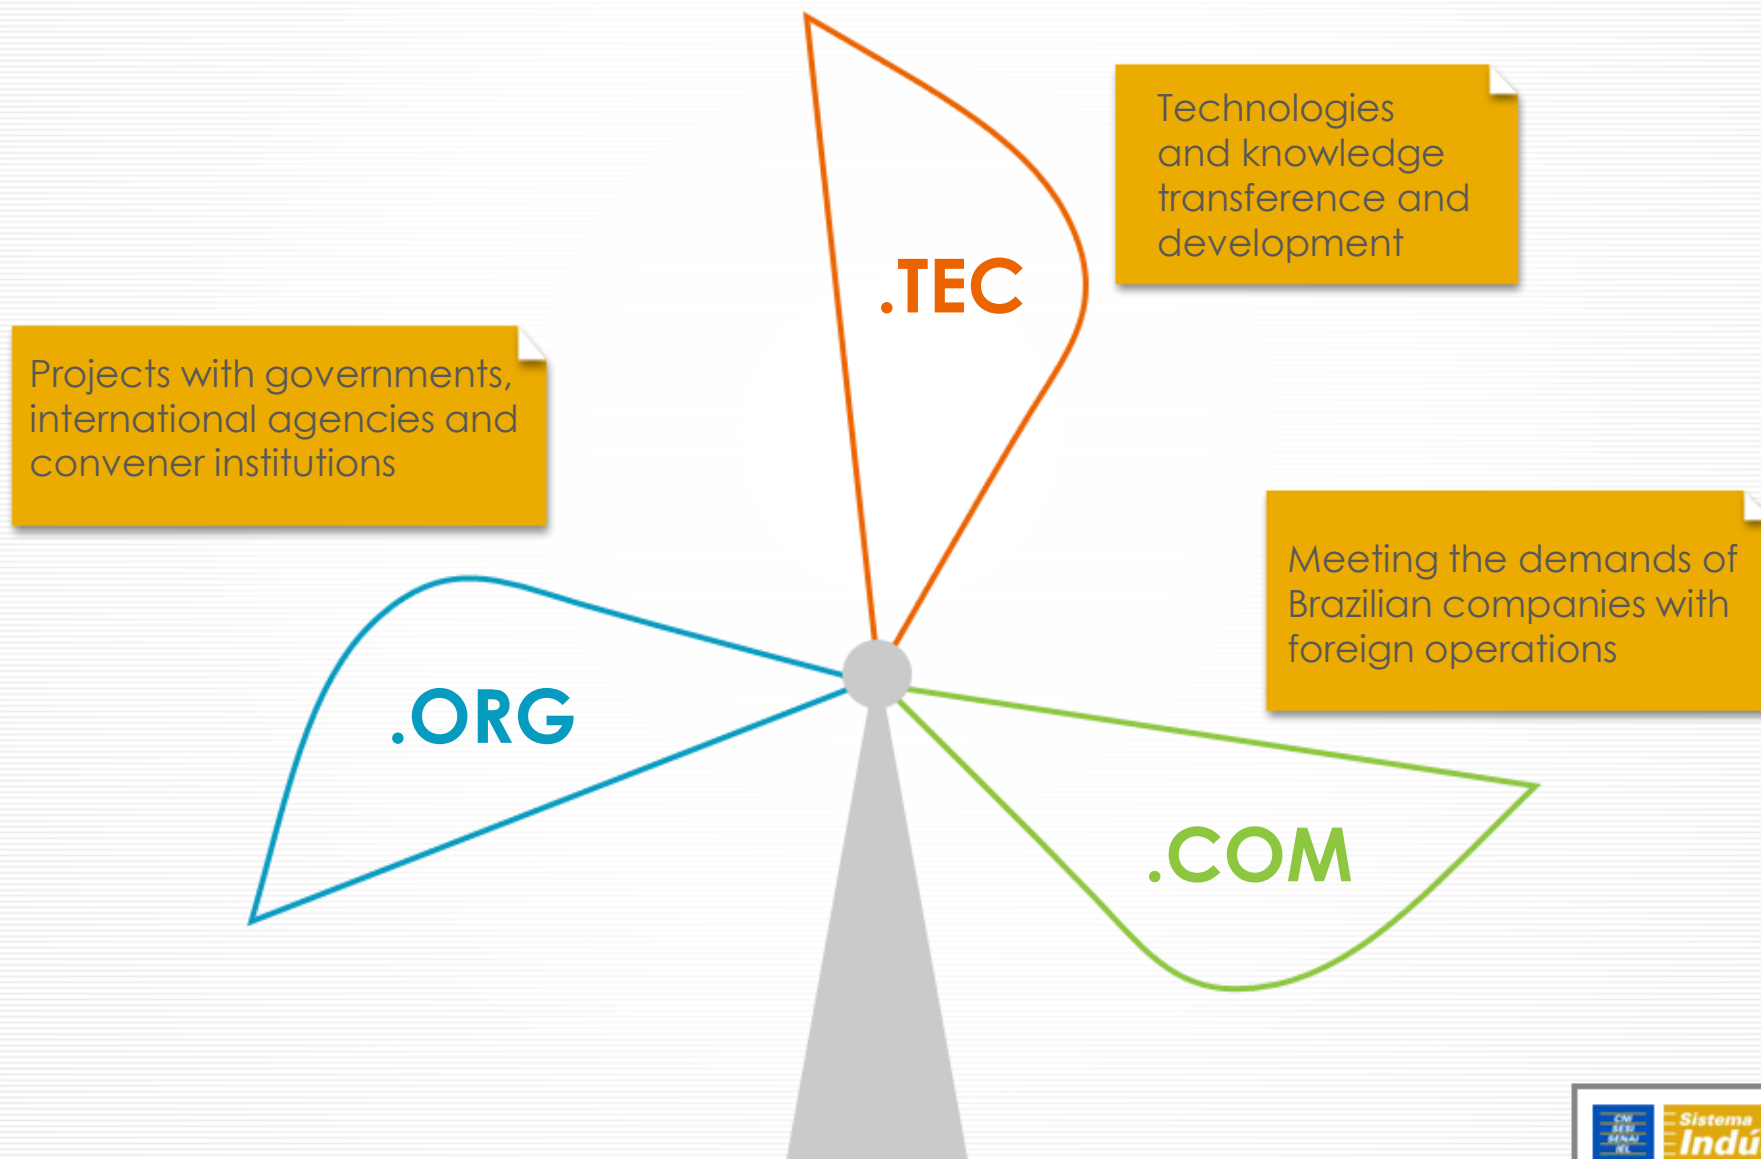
.TEC

Technologies and knowledge transference and development

Projects with governments, international agencies and convener institutions

.ORG

Meeting the demands of Brazilian companies with foreign operations

.COM

CNI SESI SENAI IEL

Sistema Indú